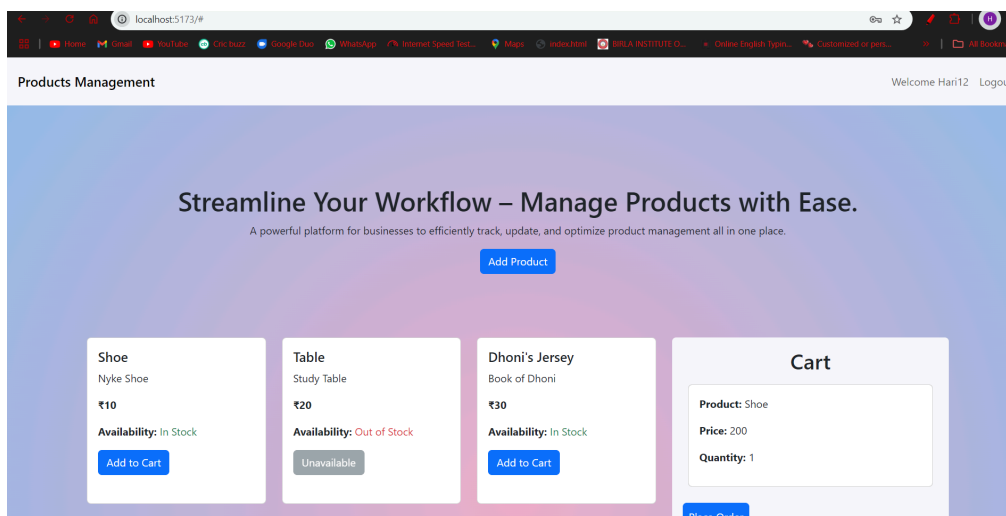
localhost:5173/#

Home Gmail YouTube Cric buzz Google Duo WhatsApp Internet Speed Test... Maps index.html BIRLA INSTITUTE O... Online English Typin... Customized or pers... All Bookm

Products Management

Welcome Hari12 Logou

Streamline Your Workflow – Manage Products with Ease.

A powerful platform for businesses to efficiently track, update, and optimize product management all in one place.

Add Product

Shoe

Nyke Shoe

₹10

Availability: In Stock

Add to Cart

Table

Study Table

₹20

Availability: Out of Stock

Unavailable

Dhoni's Jersey

Book of Dhoni

₹30

Availability: In Stock

Add to Cart

Cart

Product: Shoe

Price: 200

Quantity: 1

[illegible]